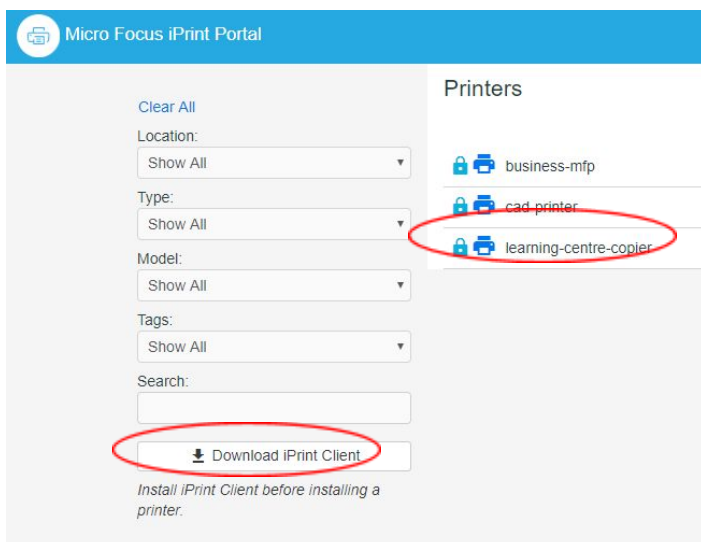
Micro Focus iPrint Portal

Clear All

Location:

Show All

Type:

Show All

Model:

Show All

Tags:

Show All

Search:

Download iPrint Client

Install iPrint Client before installing a printer.

Printers

business-mfp

cad-printer

learning-centre-copier